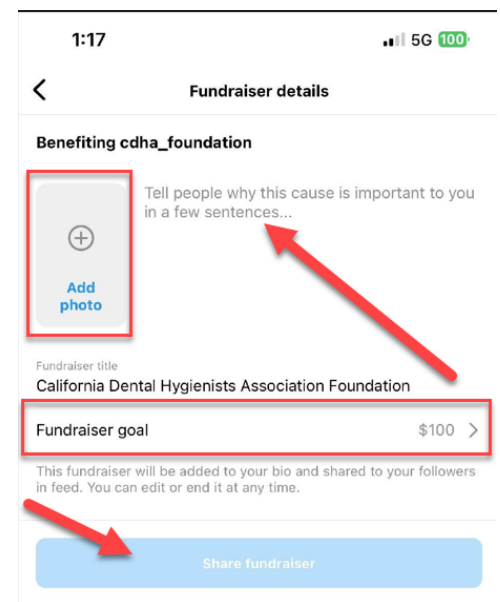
1:17

5G 100

Fundraiser details

Benefiting cdha_foundation

Add photo

Tell people why this cause is important to you in a few sentences...

Fundraiser title

California Dental Hygienists Association Foundation

Fundraiser goal

$100

This fundraiser will be added to your bio and shared to your followers in feed. You can edit or end it at any time.

Share fundraiser